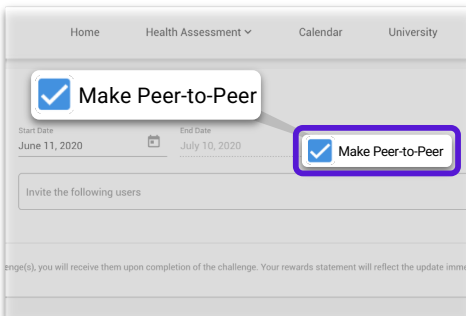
Home Health Assessment Calendar University

Make Peer-to-Peer

Start Date
June 11, 2020

End Date
July 10, 2020

Make Peer-to-Peer

Invite the following users

enge(s), you will receive them upon completion of the challenge. Your rewards statement will reflect the update imme